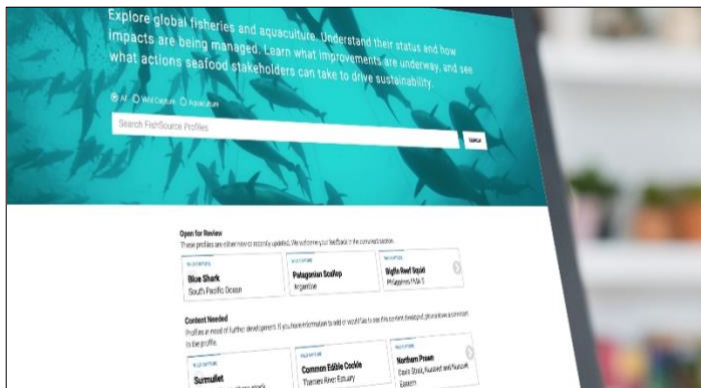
Explore global fisheries and aquaculture. Understand their status and how impacts are being managed. Learn what improvements are underway, and see what actions seafood stakeholders can take to drive sustainability.

All Wild Capture Aquaculture

Search FishSource Profiles

SEARCH

Open for Review

These profiles are either new or recently updated. We welcome your feedback in the comment section.

WILD CAPTURE
Blue Shark
South Pacific Ocean

WILD CAPTURE
Patagonian Scallop
Argentine

WILD CAPTURE
Bigfin Reef Squid
Philippines FMA 3

Content Needed

Profiles in need of further development. If you have information to add or would like to see this content developed, please leave a comment to the profile.

WILD CAPTURE
Surmullet
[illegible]

WILD CAPTURE
Common Edible Cockle
Thames River Estuary

WILD CAPTURE
Northern Prawn
Davis Strait, Nunavut and Nunavik Eastern